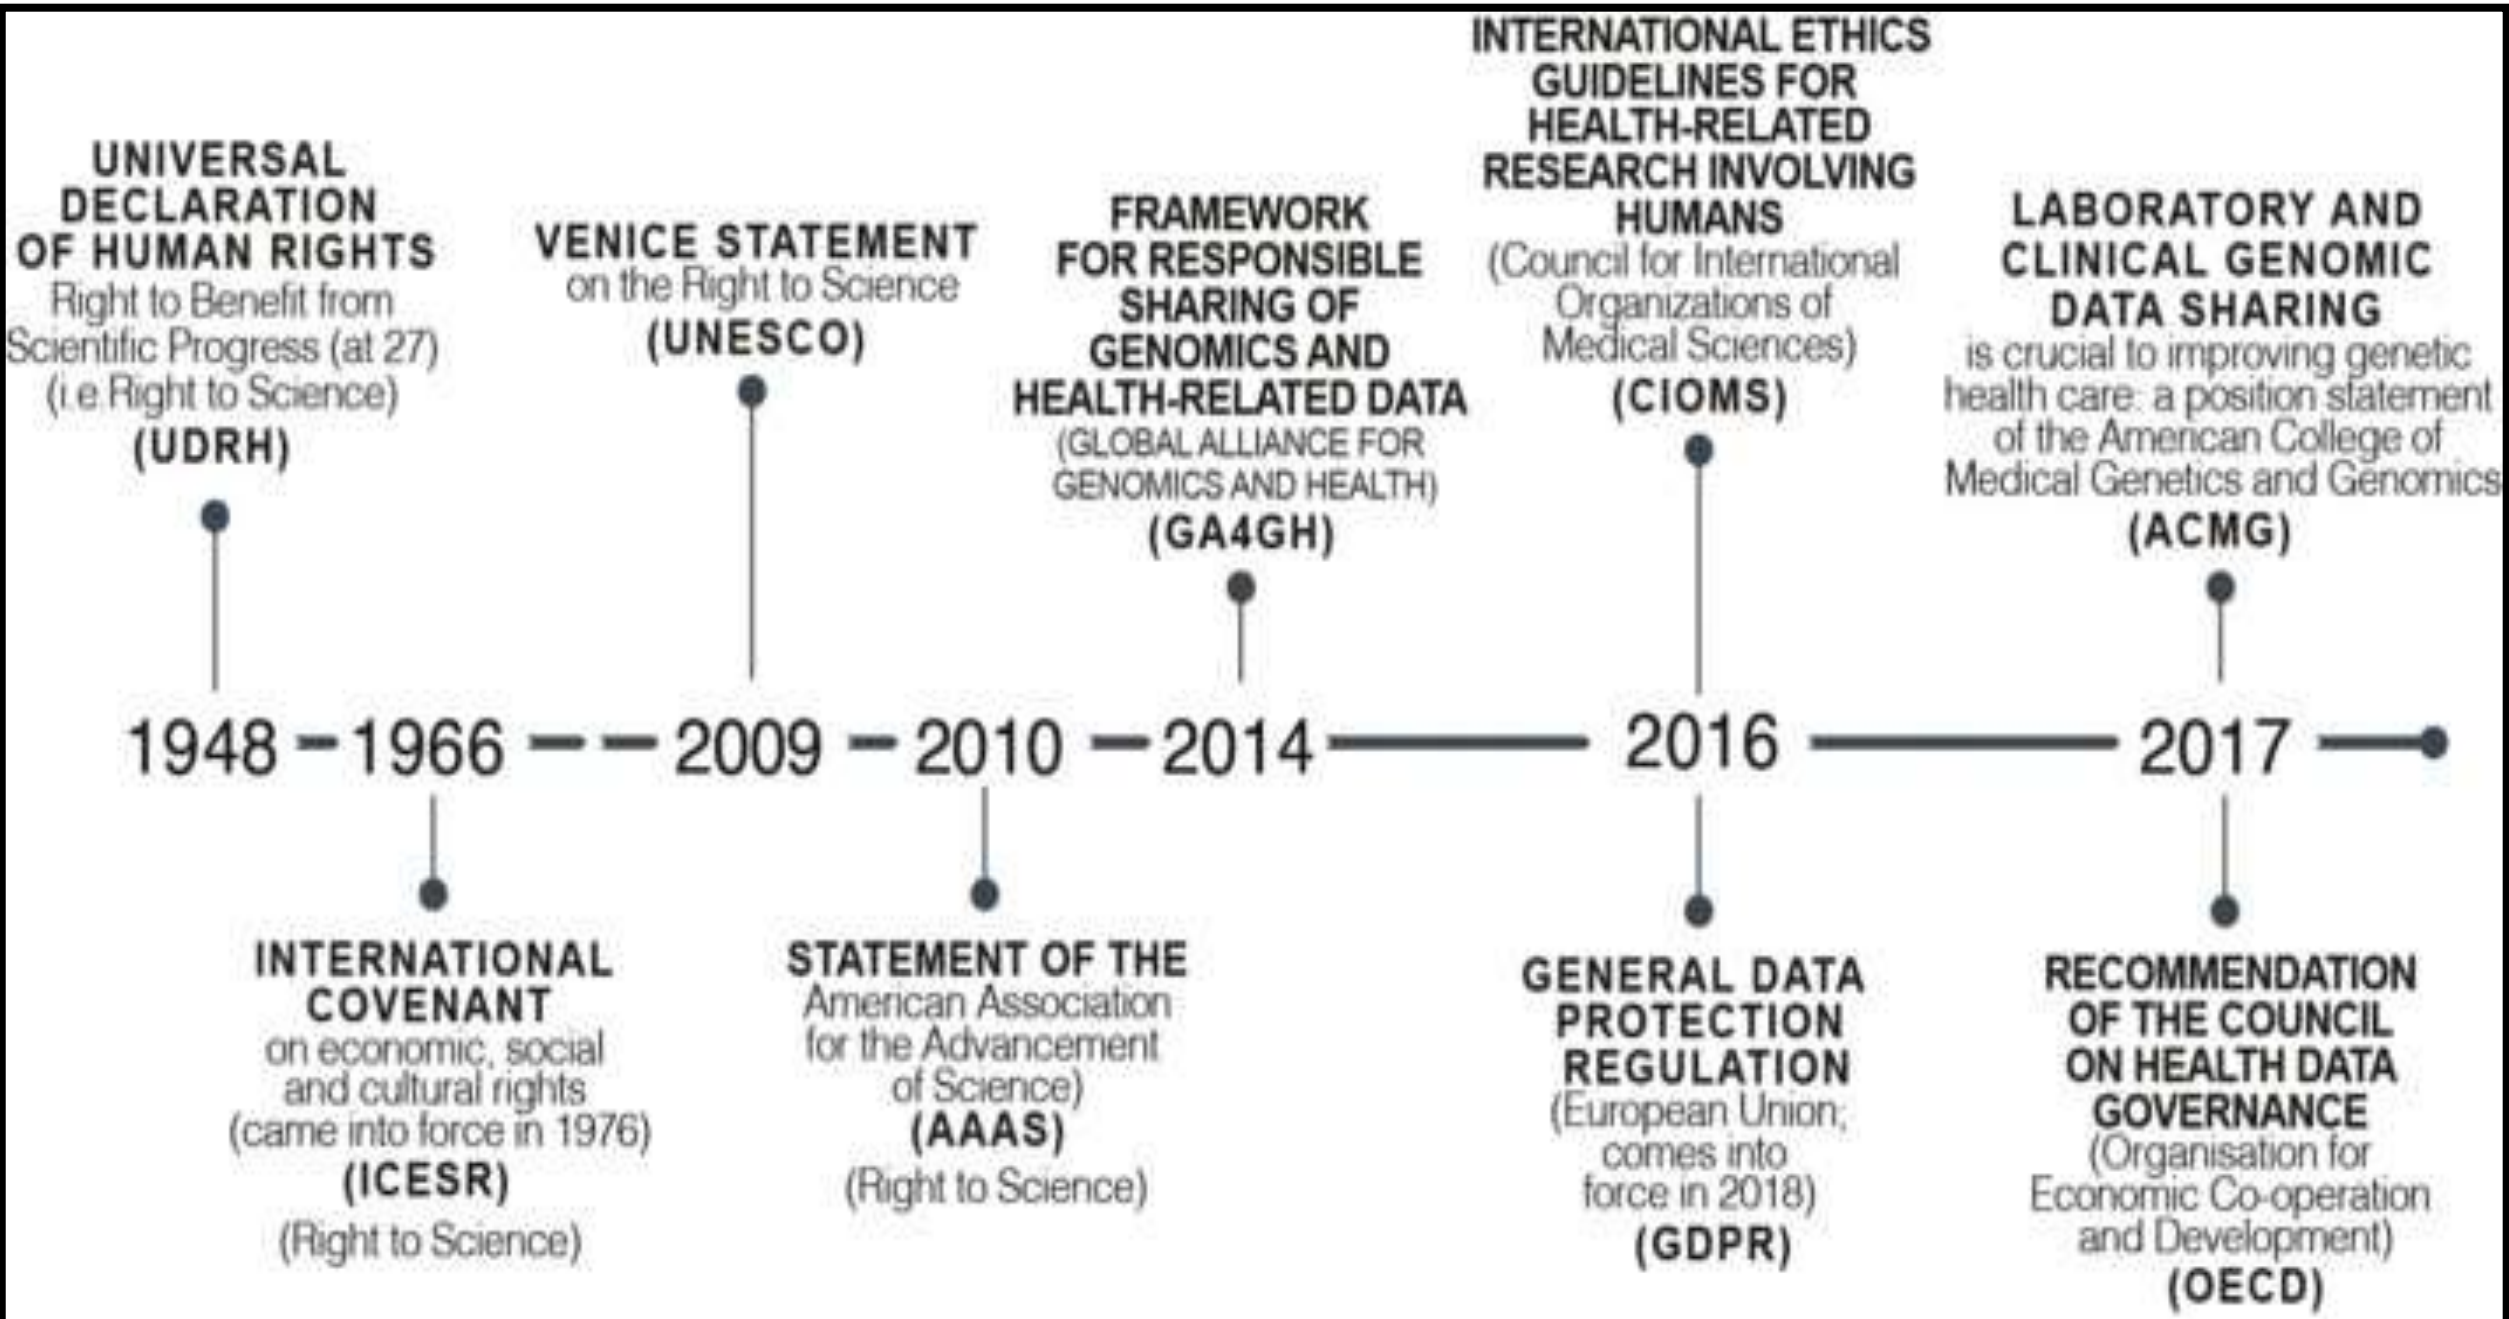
UNIVERSAL DECLARATION OF HUMAN RIGHTS
Right to Benefit from Scientific Progress (at 27) (i.e Right to Science)
(UDRH)

VENICE STATEMENT
on the Right to Science
(UNESCO)

FRAMEWORK FOR RESPONSIBLE SHARING OF GENOMICS AND HEALTH-RELATED DATA
(GLOBAL ALLIANCE FOR GENOMICS AND HEALTH)
(GA4GH)

INTERNATIONAL ETHICS GUIDELINES FOR HEALTH-RELATED RESEARCH INVOLVING HUMANS
(Council for International Organizations of Medical Sciences)
(CIOMS)

LABORATORY AND CLINICAL GENOMIC DATA SHARING
is crucial to improving genetic health care: a position statement of the American College of Medical Genetics and Genomics
(ACMG)

1948 1966 2009 2010 2014 2016 2017

INTERNATIONAL COVENANT
on economic, social and cultural rights (came into force in 1976)
(ICESR)
(Right to Science)

STATEMENT OF THE
American Association for the Advancement of Science)
(AAAS)
(Right to Science)

GENERAL DATA PROTECTION REGULATION
(European Union; comes into force in 2018)
(GDPR)

RECOMMENDATION OF THE COUNCIL ON HEALTH DATA GOVERNANCE
(Organisation for Economic Co-operation and Development)
(OECD)